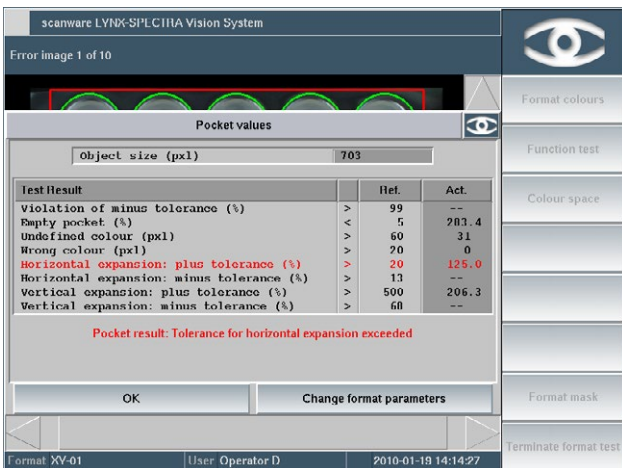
scanware LYNX-SPECTRA Vision System

Error image 1 of 10

Pocket values

Object size (pxl) 703

| Test Result | | Ref. | Act. |
|---|---|---|---|
| Violation of minus tolerance (%) | > | 99 | -- |
| Empty pocket (%) | < | 5 | 203.4 |
| Undefined colour (pxl) | > | 60 | 31 |
| Wrong colour (pxl) | > | 20 | 0 |
| Horizontal expansion: plus tolerance (%) | > | 20 | 125.0 |
| Horizontal expansion: minus tolerance (%) | > | 13 | -- |
| Vertical expansion: plus tolerance (%) | > | 500 | 206.3 |
| Vertical expansion: minus tolerance (%) | > | 60 | -- |

Pocket result: Tolerance for horizontal expansion exceeded

OK

Change format parameters

Format colours

Function test

Colour space

Format mask

Terminate format test

Format XY-01

User Operator D

2010-01-19 14:14:27